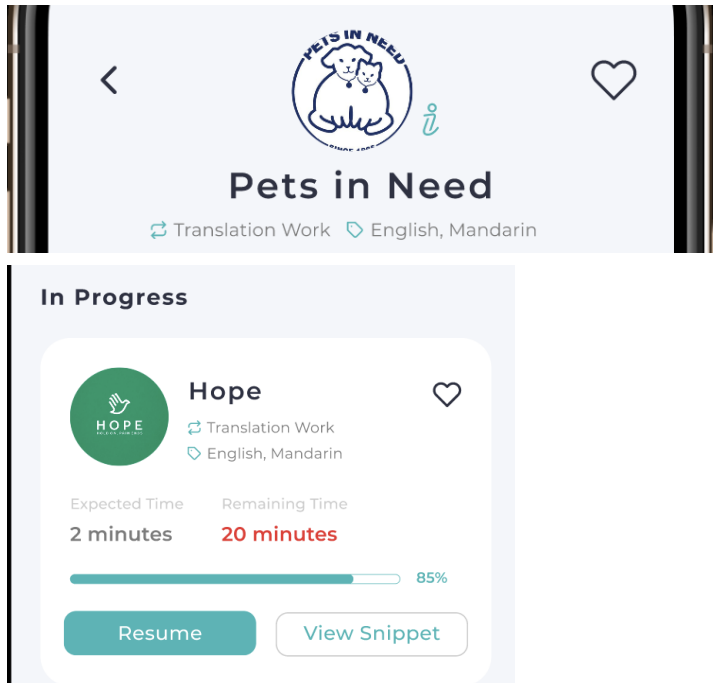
PETS IN NEED

SINCE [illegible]

Pets in Need

Translation Work English, Mandarin

In Progress

HOPE

Hope

Translation Work

English, Mandarin

Expected Time
2 minutes

Remaining Time
20 minutes

85%

Resume

View Snippet